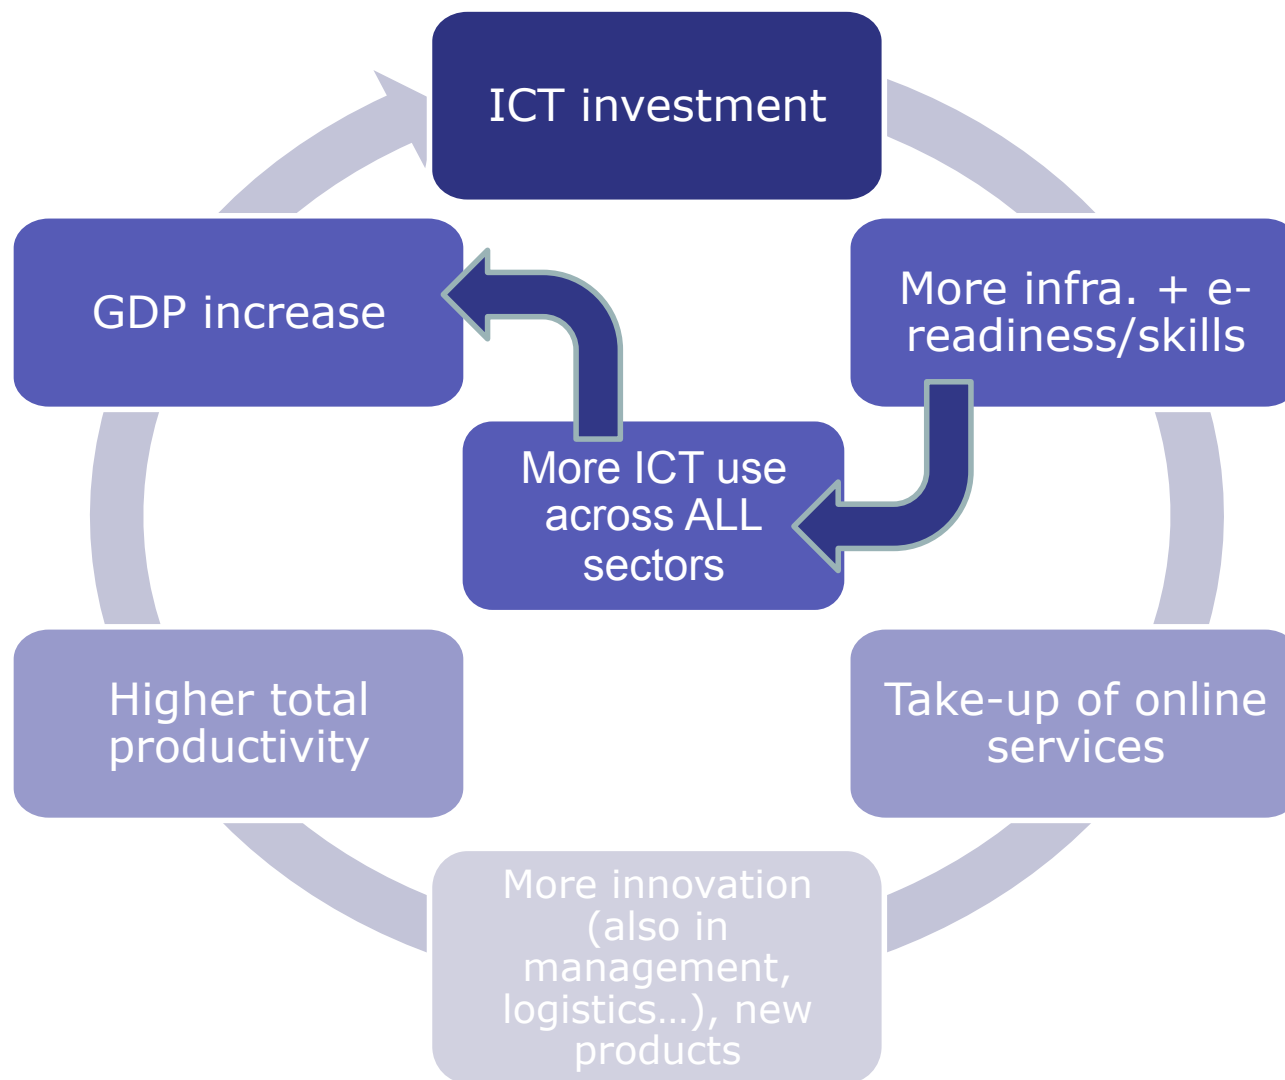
ICT investment

More infra. + e-readiness/skills

Take-up of online services

More innovation (also in management, logistics…), new products

Higher total productivity

GDP increase

More ICT use across ALL sectors